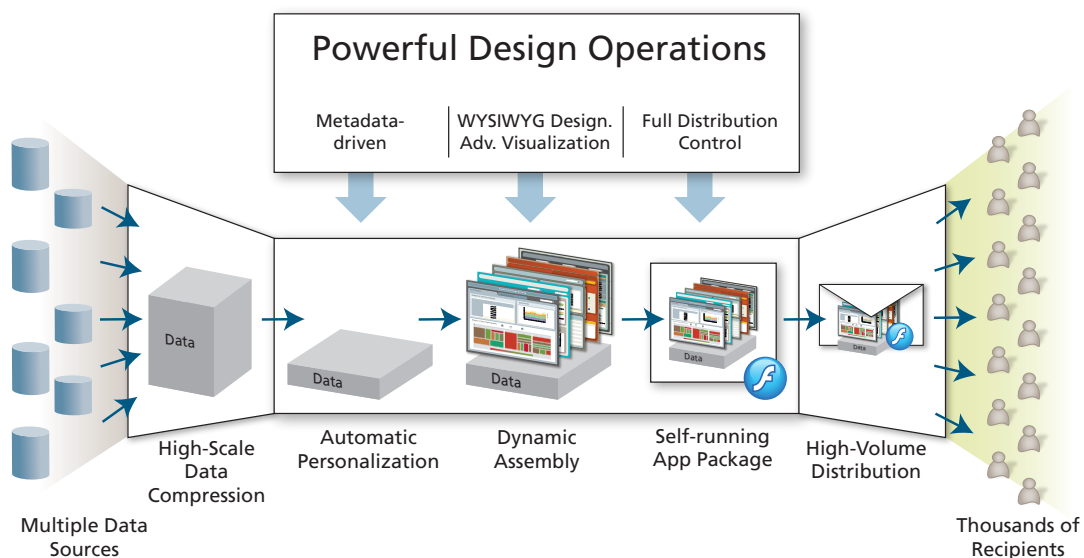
Powerful Design Operations

Metadata-driven

WYSIWYG Design. Adv. Visualization

Full Distribution Control

Data

Data

Data

Data

High-Scale Data Compression

Automatic Personalization

Dynamic Assembly

Self-running App Package

High-Volume Distribution

Multiple Data Sources

Thousands of Recipients